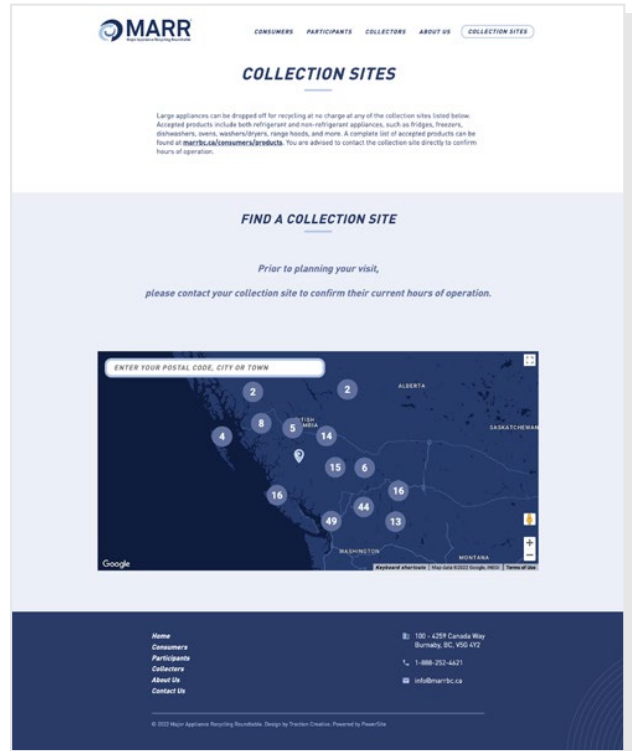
MARR
Major Appliance Recycling Roundtable

CONSUMERS PARTICIPANTS COLLECTORS ABOUT US COLLECTION SITES

COLLECTION SITES

Large appliances can be dropped off for recycling at no charge at any of the collection sites listed below. Accepted products include both refrigerant and non-refrigerant appliances, such as fridges, freezers, dishwashers, ovens, washers/dryers, range hoods, and more. A complete list of accepted products can be found at marrbc.ca/consumers/products. You are advised to contact the collection site directly to confirm hours of operation.

FIND A COLLECTION SITE

Prior to planning your visit,

please contact your collection site to confirm their current hours of operation.

ENTER YOUR POSTAL CODE, CITY OR TOWN

2 2 ALBERTA 8 5 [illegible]TISH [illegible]MBIA 4 14 SASKATCHEWAN 15 6 16 16 44 49 13 WASHINGTON MONTANA

Google Keyboard shortcuts Map data ©2022 Google, INEGI Terms of Use

Home
Consumers
Participants
Collectors
About Us
Contact Us

100 - 4259 Canada Way Burnaby, BC, V5G 4Y2

1-888-252-4621

info@marrbc.ca

© 2022 Major Appliance Recycling Roundtable. Design by Traction Creative. Powered by PowerSite